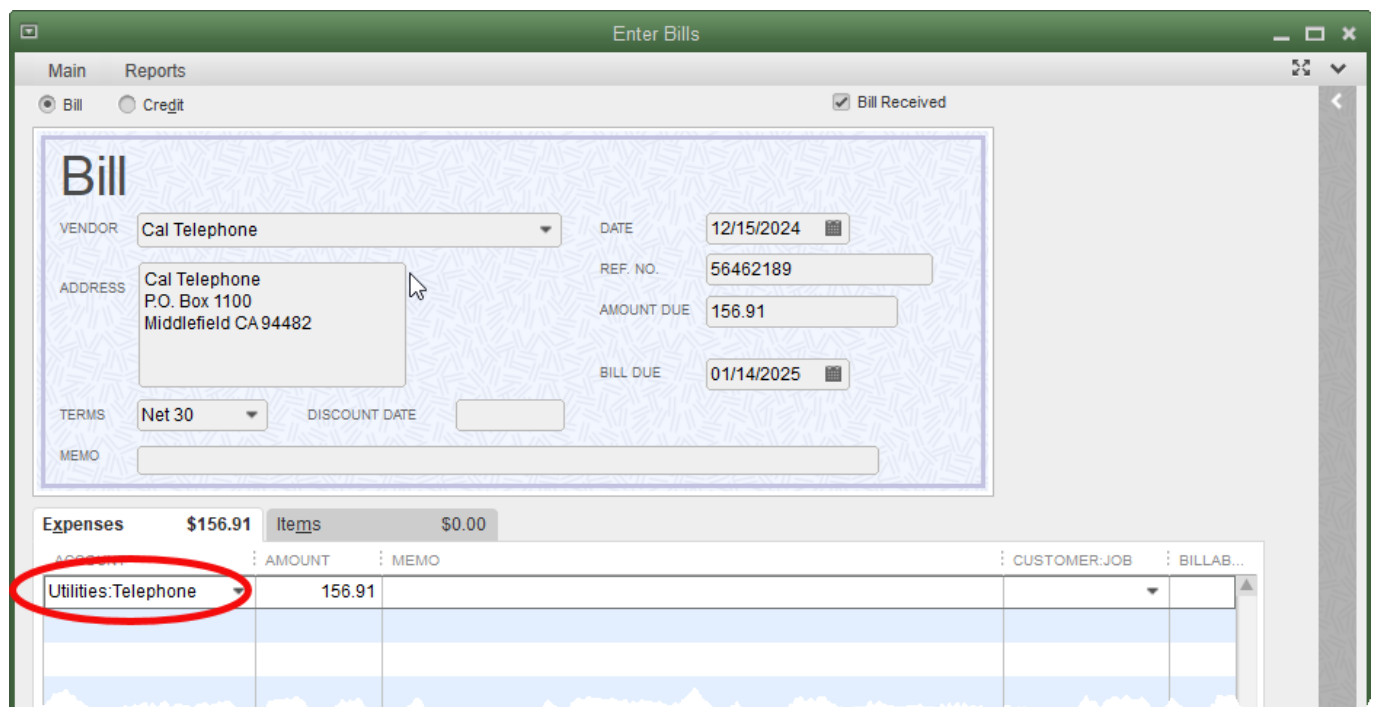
Enter Bills

Main Reports

Bill Credit

Bill Received

Bill

VENDOR Cal Telephone

DATE 12/15/2024

ADDRESS Cal Telephone
P.O. Box 1100
Middlefield CA 94482

REF. NO. 56462189

AMOUNT DUE 156.91

BILL DUE 01/14/2025

TERMS Net 30

DISCOUNT DATE

MEMO

Expenses $156.91 Items $0.00

| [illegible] | AMOUNT | MEMO | CUSTOMER:JOB | BILLAB... |
|---|---|---|---|---|
| Utilities:Telephone | 156.91 | | | |